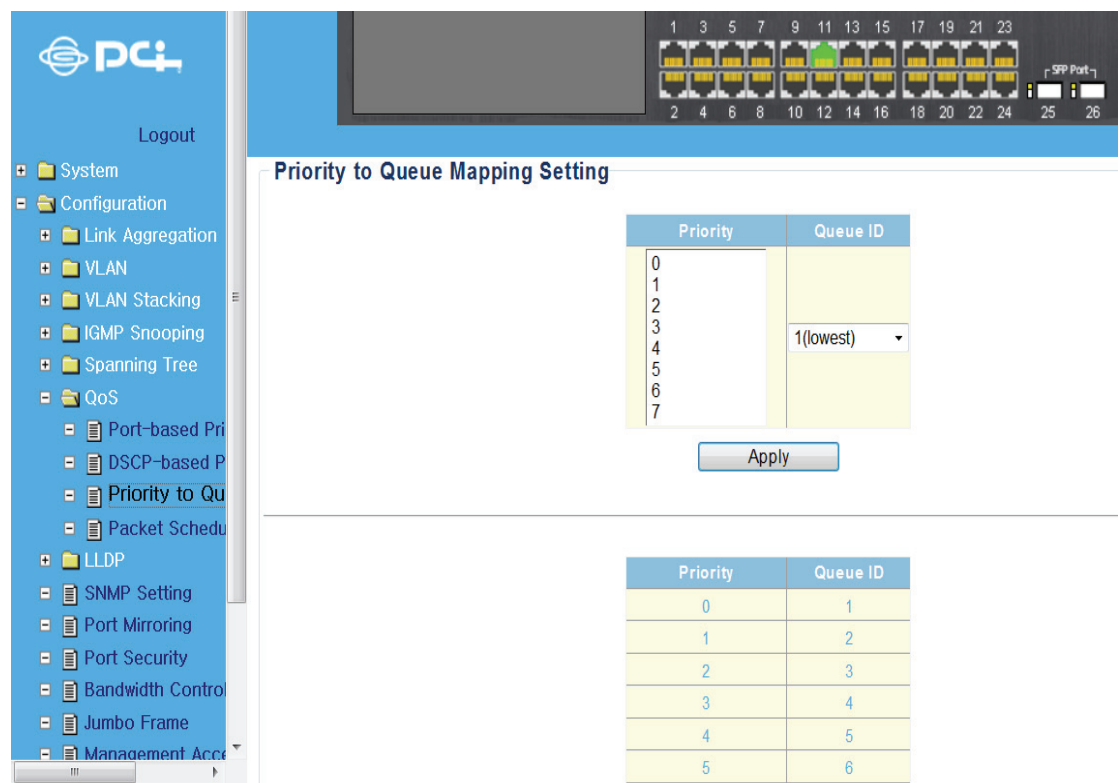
PCi

Logout

System
Configuration
Link Aggregation
VLAN
VLAN Stacking
IGMP Snooping
Spanning Tree
QoS
Port-based Pri
DSCP-based P
Priority to Qu
Packet Schedu
LLDP
SNMP Setting
Port Mirroring
Port Security
Bandwidth Control
Jumbo Frame
Management Acce

1 3 5 7 9 11 13 15 17 19 21 23
2 4 6 8 10 12 14 16 18 20 22 24 25 26
SFP Port

Priority to Queue Mapping Setting

| Priority | Queue ID |
|---|---|
| 0 1 2 3 4 5 6 7 | 1(lowest) |

Apply

| Priority | Queue ID |
|---|---|
| 0 | 1 |
| 1 | 2 |
| 2 | 3 |
| 3 | 4 |
| 4 | 5 |
| 5 | 6 |